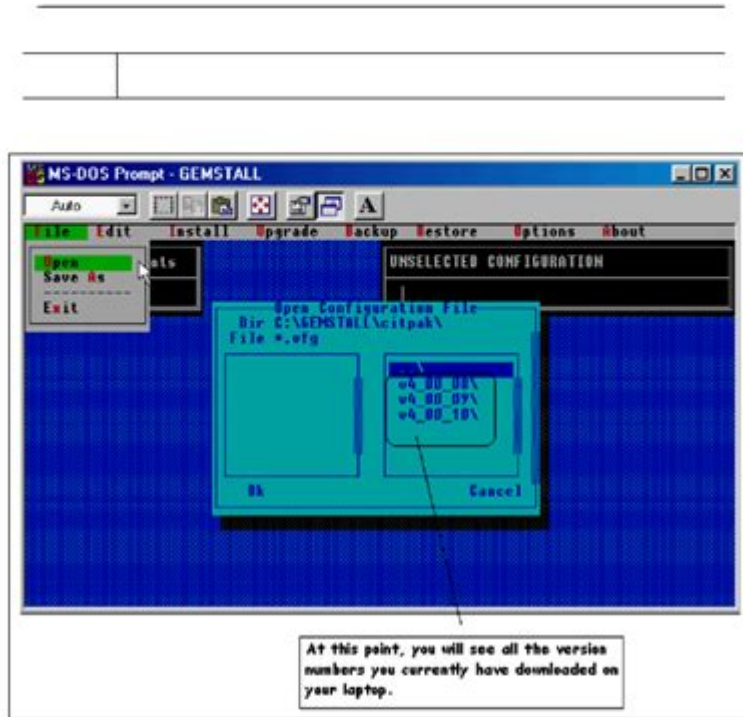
MS-DOS Prompt - GEMSTALL

Auto

File Edit Install Upgrade Backup Restore Options About

Open
Save As
Exit

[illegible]nts

UNSELECTED CONFIGURATION

Open Configuration File
Dir C:\GEMSTALL\citpak\
File *.cfg

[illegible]
v4_00_08\
v4_00_09\
v4_00_10\

Ok

Cancel

At this point, you will see all the version numbers you currently have downloaded on your laptop.